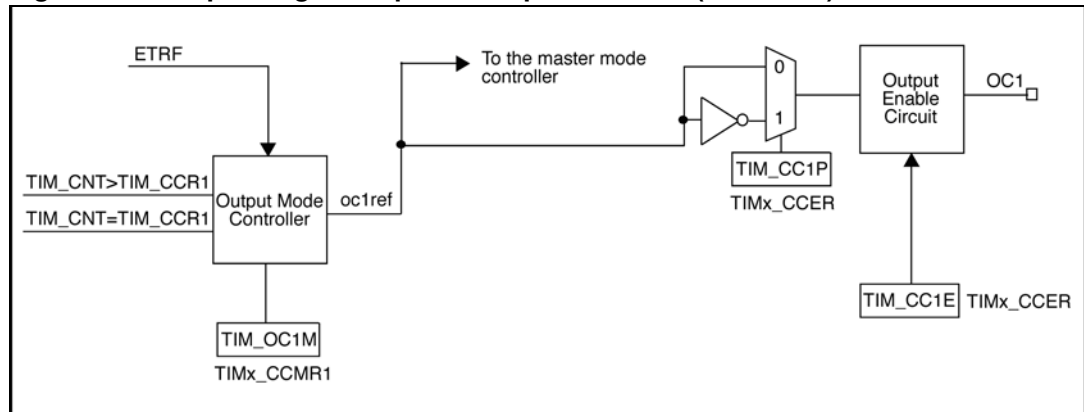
ETRF

To the master mode controller

0

1

Output Enable Circuit

OC1

TIM_CNT>TIM_CCR1

TIM_CNT=TIM_CCR1

Output Mode Controller

oc1ref

TIM_CC1P

TIMx_CCER

TIM_OC1M

TIMx_CCMR1

TIM_CC1E

TIMx_CCER